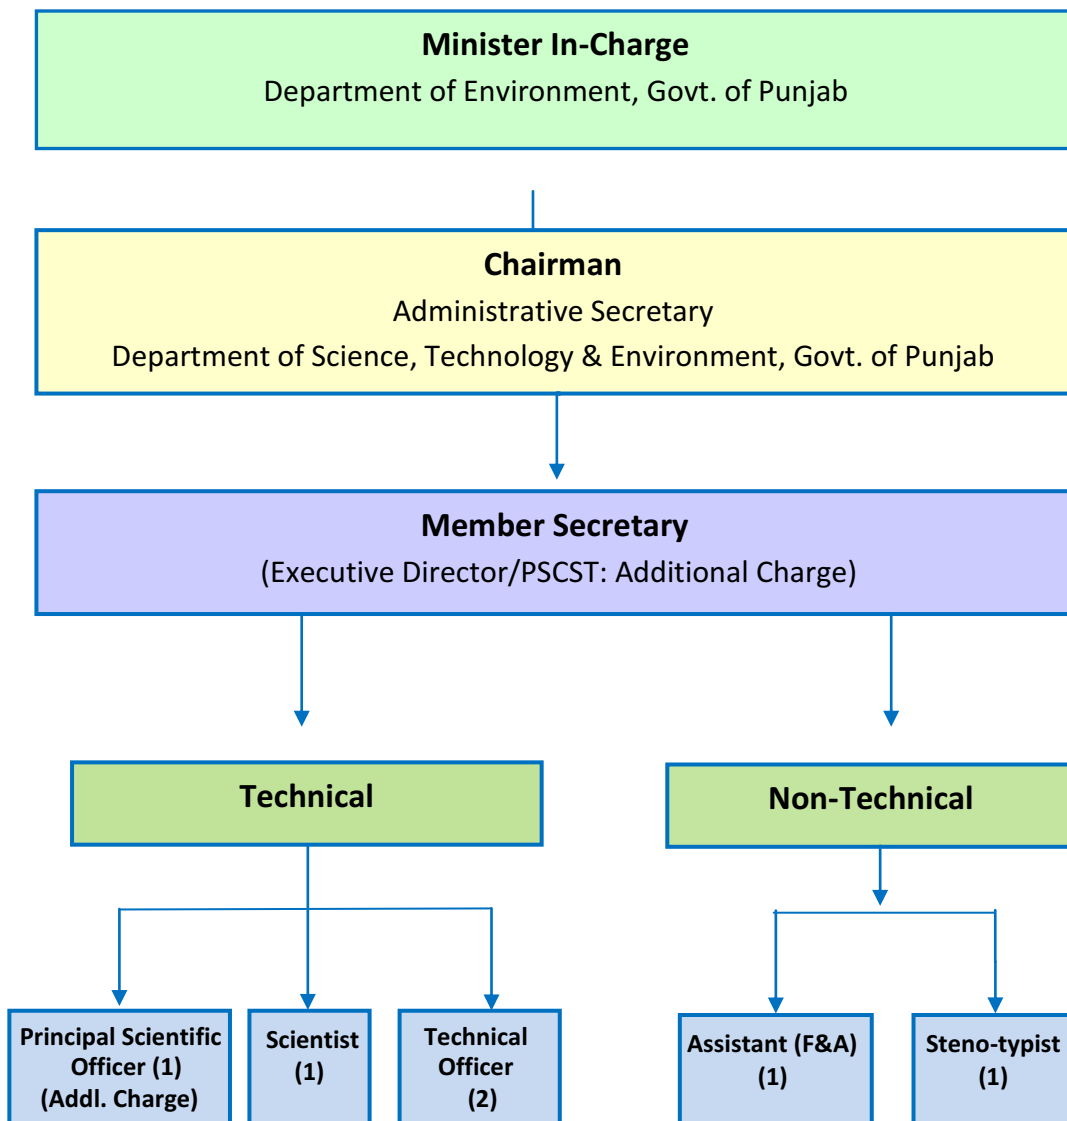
**Minister In-Charge**
Department of Environment, Govt. of Punjab

**Chairman**
Administrative Secretary
Department of Science, Technology & Environment, Govt. of Punjab

**Member Secretary**
(Executive Director/PSCST: Additional Charge)

**Technical**

**Non-Technical**

**Principal Scientific Officer (1) (Addl. Charge)**

**Scientist (1)**

**Technical Officer (2)**

**Assistant (F&A) (1)**

**Steno-typist (1)**